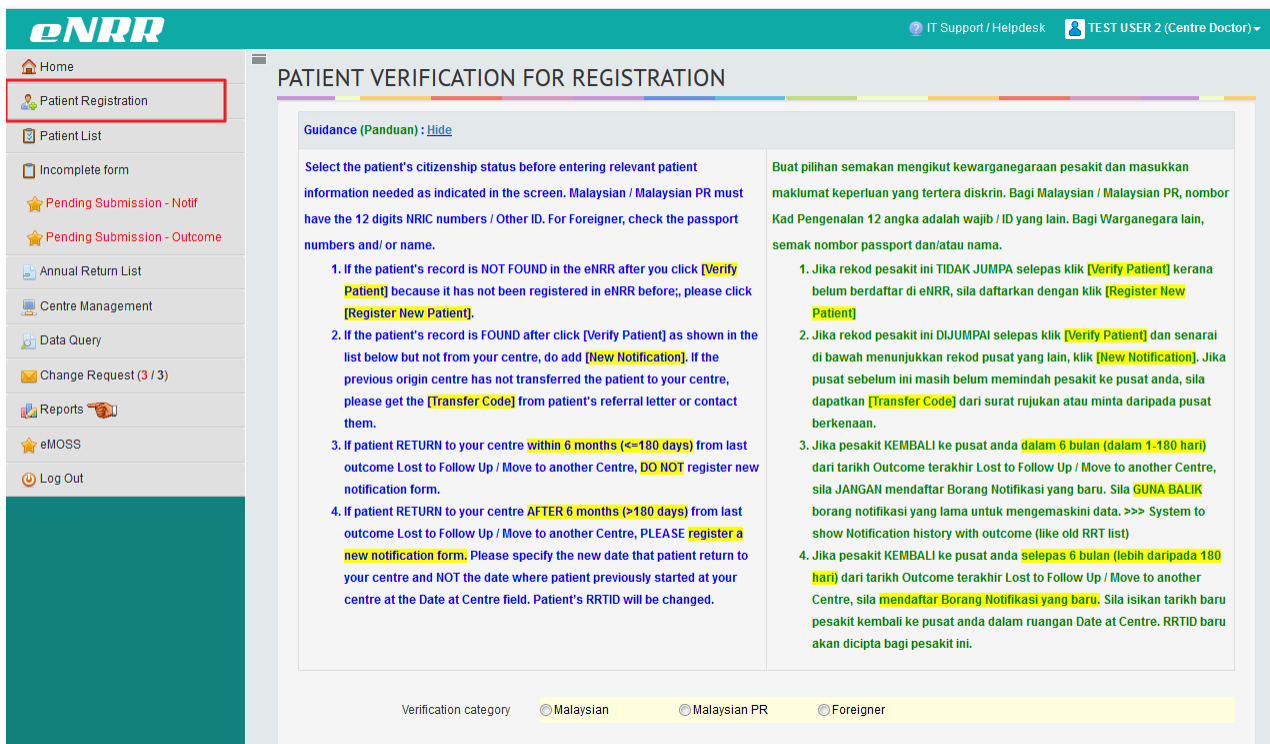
eNRR

IT Support / Helpdesk TEST USER 2 (Centre Doctor)

Home
Patient Registration
Patient List
Incomplete form
Pending Submission - Notif
Pending Submission - Outcome
Annual Return List
Centre Management
Data Query
Change Request (3 / 3)
Reports
eMOSS
Log Out

PATIENT VERIFICATION FOR REGISTRATION

Guidance (Panduan) : Hide

Select the patient's citizenship status before entering relevant patient information needed as indicated in the screen. Malaysian / Malaysian PR must have the 12 digits NRIC numbers / Other ID. For Foreigner, check the passport numbers and/ or name.

1. If the patient's record is NOT FOUND in the eNRR after you click [Verify Patient] because it has not been registered in eNRR before;, please click [Register New Patient].
2. If the patient's record is FOUND after click [Verify Patient] as shown in the list below but not from your centre, do add [New Notification]. If the previous origin centre has not transferred the patient to your centre, please get the [Transfer Code] from patient's referral letter or contact them.
3. If patient RETURN to your centre within 6 months (<=180 days) from last outcome Lost to Follow Up / Move to another Centre, DO NOT register new notification form.
4. If patient RETURN to your centre AFTER 6 months (>180 days) from last outcome Lost to Follow Up / Move to another Centre, PLEASE register a new notification form. Please specify the new date that patient return to your centre and NOT the date where patient previously started at your centre at the Date at Centre field. Patient's RRTID will be changed.

Buat pilihan semakan mengikut kewarganegaraan pesakit dan masukkan maklumat keperluan yang tertera diskrin. Bagi Malaysian / Malaysian PR, nombor Kad Pengenalan 12 angka adalah wajib / ID yang lain. Bagi Warganegara lain, semak nombor passport dan/atau nama.

1. Jika rekod pesakit ini TIDAK JUMPA selepas klik [Verify Patient] kerana belum berdaftar di eNRR, sila daftarkan dengan klik [Register New Patient]
2. Jika rekod pesakit ini DIJUMPAI selepas klik [Verify Patient] dan senarai di bawah menunjukkan rekod pusat yang lain, klik [New Notification]. Jika pusat sebelum ini masih belum memindah pesakit ke pusat anda, sila dapatkan [Transfer Code] dari surat rujukan atau minta daripada pusat berkenaan.
3. Jika pesakit KEMBALI ke pusat anda dalam 6 bulan (dalam 1-180 hari) dari tarikh Outcome terakhir Lost to Follow Up / Move to another Centre, sila JANGAN mendaftar Borang Notifikasi yang baru. Sila GUNA BALIK borang notifikasi yang lama untuk mengemaskini data. >>> System to show Notification history with outcome (like old RRT list)
4. Jika pesakit KEMBALI ke pusat anda selepas 6 bulan (lebih daripada 180 hari) dari tarikh Outcome terakhir Lost to Follow Up / Move to another Centre, sila mendaftar Borang Notifikasi yang baru. Sila isikan tarikh baru pesakit kembali ke pusat anda dalam ruangan Date at Centre. RRTID baru akan dicipta bagi pesakit ini.

Verification category Malaysian Malaysian PR Foreigner